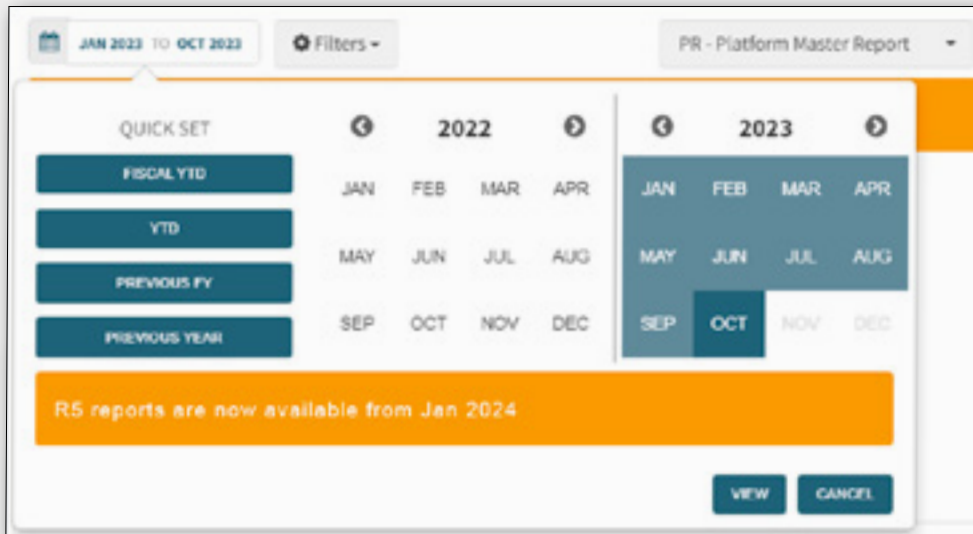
JAN 2023 TO OCT 2023

Filters

PR - Platform Master Report

QUICK SET

FISCAL YTD

YTD

PREVIOUS FY

PREVIOUS YEAR

2022

| JAN | FEB | MAR | APR |
|---|---|---|---|
| MAY | JUN | JUL | AUG |
| SEP | OCT | NOV | DEC |

2023

| JAN | FEB | MAR | APR |
|---|---|---|---|
| MAY | JUN | JUL | AUG |
| SEP | OCT | NOV | DEC |

R5 reports are now available from Jan 2024

VIEW

CANCEL